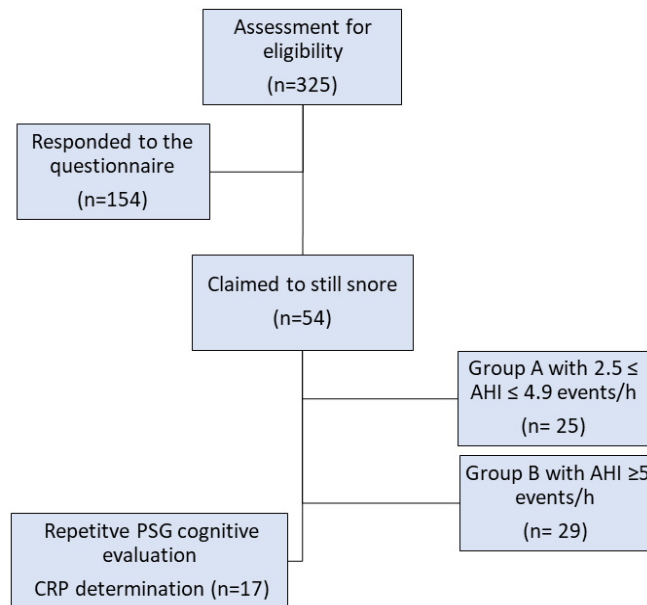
Assessment for eligibility
(n=325)

Responded to the questionnaire
(n=154)

Claimed to still snore
(n=54)

Group A with 2.5 ≤ AHI ≤ 4.9 events/h
(n= 25)

Group B with AHI ≥5 events/h
(n= 29)

Repetitve PSG cognitive evaluation
CRP determination (n=17)